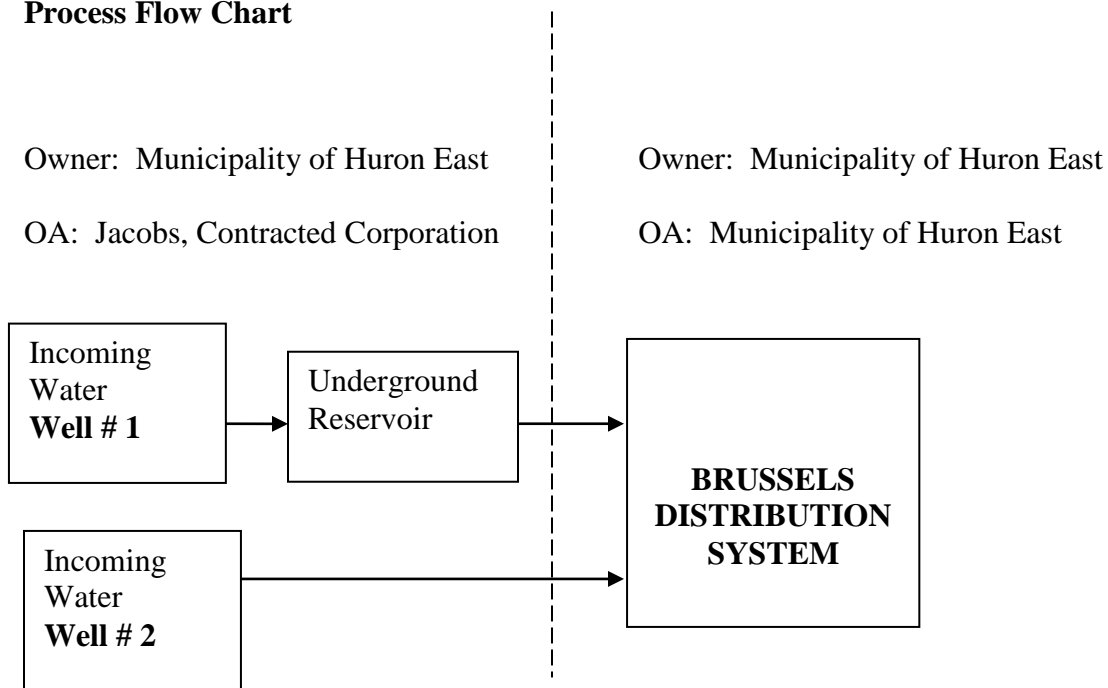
**Process Flow Chart**

Owner: Municipality of Huron East

OA: Jacobs, Contracted Corporation

Owner: Municipality of Huron East

OA: Municipality of Huron East

Incoming Water **Well # 1**

Underground Reservoir

**BRUSSELS DISTRIBUTION SYSTEM**

Incoming Water **Well # 2**